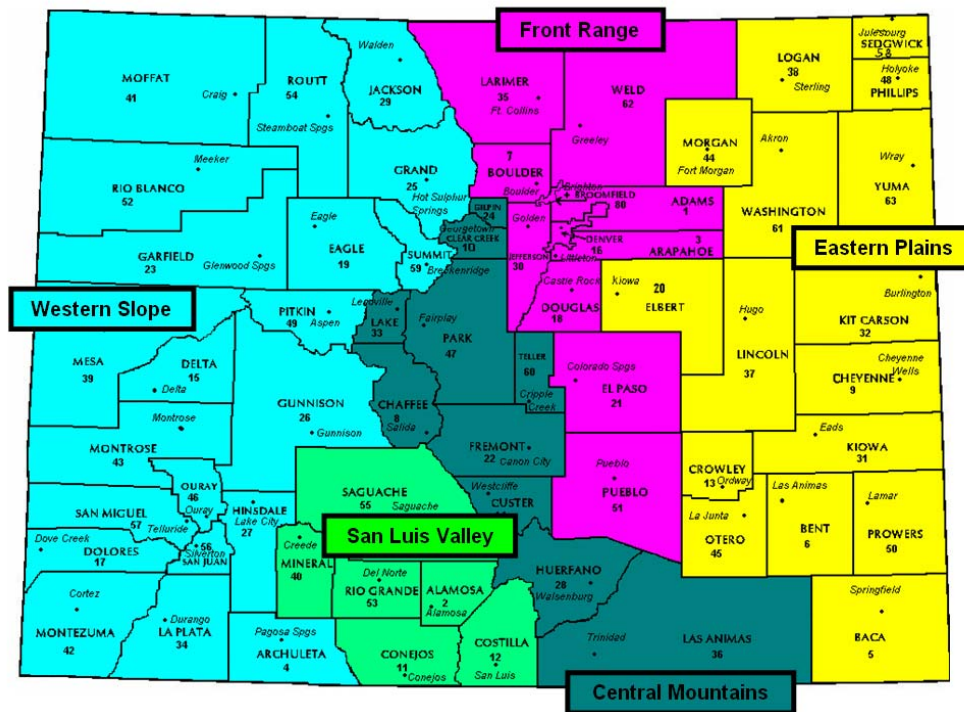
Front Range

Western Slope

Eastern Plains

San Luis Valley

Central Mountains

MOFFAT
41
Craig

ROUTT
54
Steamboat Spgs

Walden
JACKSON
29

LARIMER
35
Ft. Collins

WELD
62
Greeley

LOGAN
38
Sterling

Julesburg
SEDGWICK
58

Holyoke
48
PHILLIPS

Meeker
RIO BLANCO
52

GRAND
25
Hot Sulphur Springs

7
BOULDER
Boulder

Brighton
BROOMFIELD
80

MORGAN
44
Fort Morgan

Akron

Wray
YUMA
63

ADAMS
1

WASHINGTON
61

GILPIN
24

Georgetown
CLEAR CREEK
10

Golden

JEFFERSON
30

DENVER
16

3
ARAPAHOE

Littleton

GARFIELD
23
Glenwood Spgs

Eagle
EAGLE
19

SUMMIT
59
Breckenridge

Castle Rock
DOUGLAS
18

Kiowa
20
ELBERT

Burlington

KIT CARSON
32

PITKIN
49
Aspen

Leadville
LAKE
33

Fairplay
PARK
47

Hugo

LINCOLN
37

Cheyenne Wells

CHEYENNE
9

MESA
39

DELTA
15
Delta

TELLER
60
Cripple Creek

Colorado Spgs
EL PASO
21

Montrose

GUNNISON
26
Gunnison

CHAFFEE
8
Salida

MONTROSE
43

FREMONT
22
Canon City

Eads
KIOWA
31

OURAY
46
Ouray

HINSDALE
27
Lake City

SAGUACHE
55
Saguache

Westcliffe
CUSTER

Pueblo
PUEBLO
51

CROWLEY
13
Ordway

Las Animas
BENT
6

Lamar
PROWERS
50

SAN MIGUEL
57
Telluride

Dove Creek
DOLORES
17

56
Silverton
SAN JUAN

Creede
MINERAL
40

Del Norte
RIO GRANDE
53

ALAMOSA
2
Alamosa

HUERFANO
28
Walsenburg

La Junta
OTERO
45

Cortez
MONTEZUMA
42

Durango
LA PLATA
34

Pagosa Spgs
ARCHULETA
4

CONEJOS
11
Conejos

COSTILLA
12
San Luis

Trinidad
LAS ANIMAS
36

Springfield
BACA
5